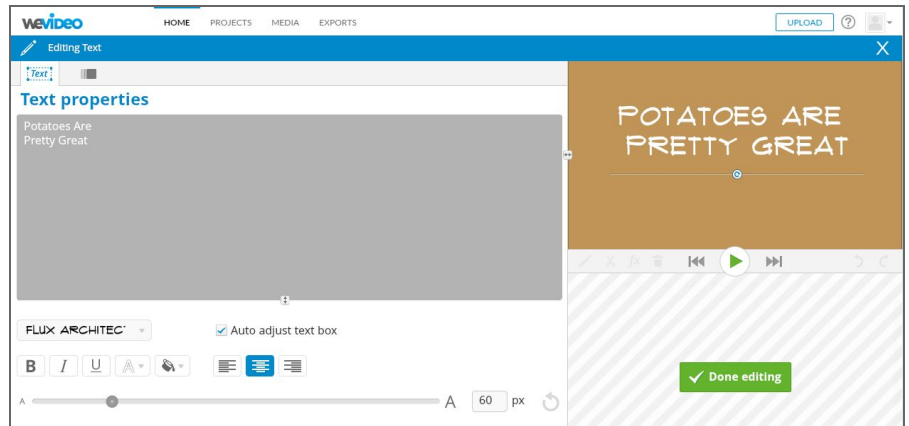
WeVideo

HOME PROJECTS MEDIA EXPORTS

UPLOAD ?

Editing Text

X

Text

Text properties

Potatoes Are
Pretty Great

POTATOES ARE
PRETTY GREAT

FLUX ARCHITEC

Auto adjust text box

B I U

A A 60 px

Done editing